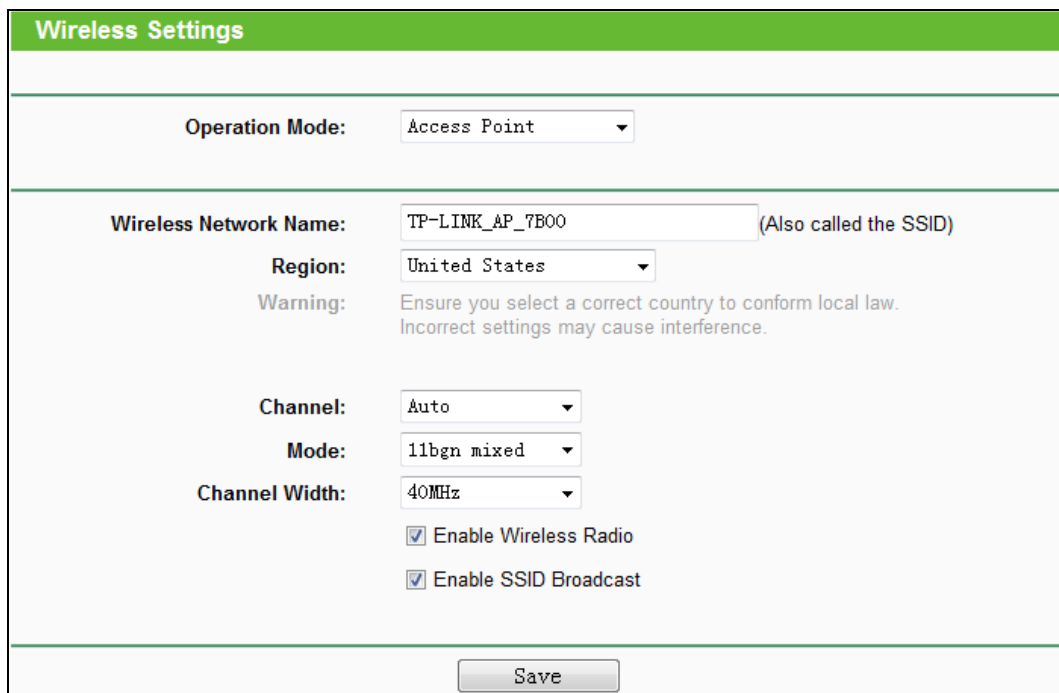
Wireless Settings

Operation Mode: Access Point

Wireless Network Name: TP-LINK_AP_7B00 (Also called the SSID)

Region: United States

Warning: Ensure you select a correct country to conform local law. Incorrect settings may cause interference.

Channel: Auto

Mode: 11bgn mixed

Channel Width: 40MHz

Enable Wireless Radio

Enable SSID Broadcast

Save